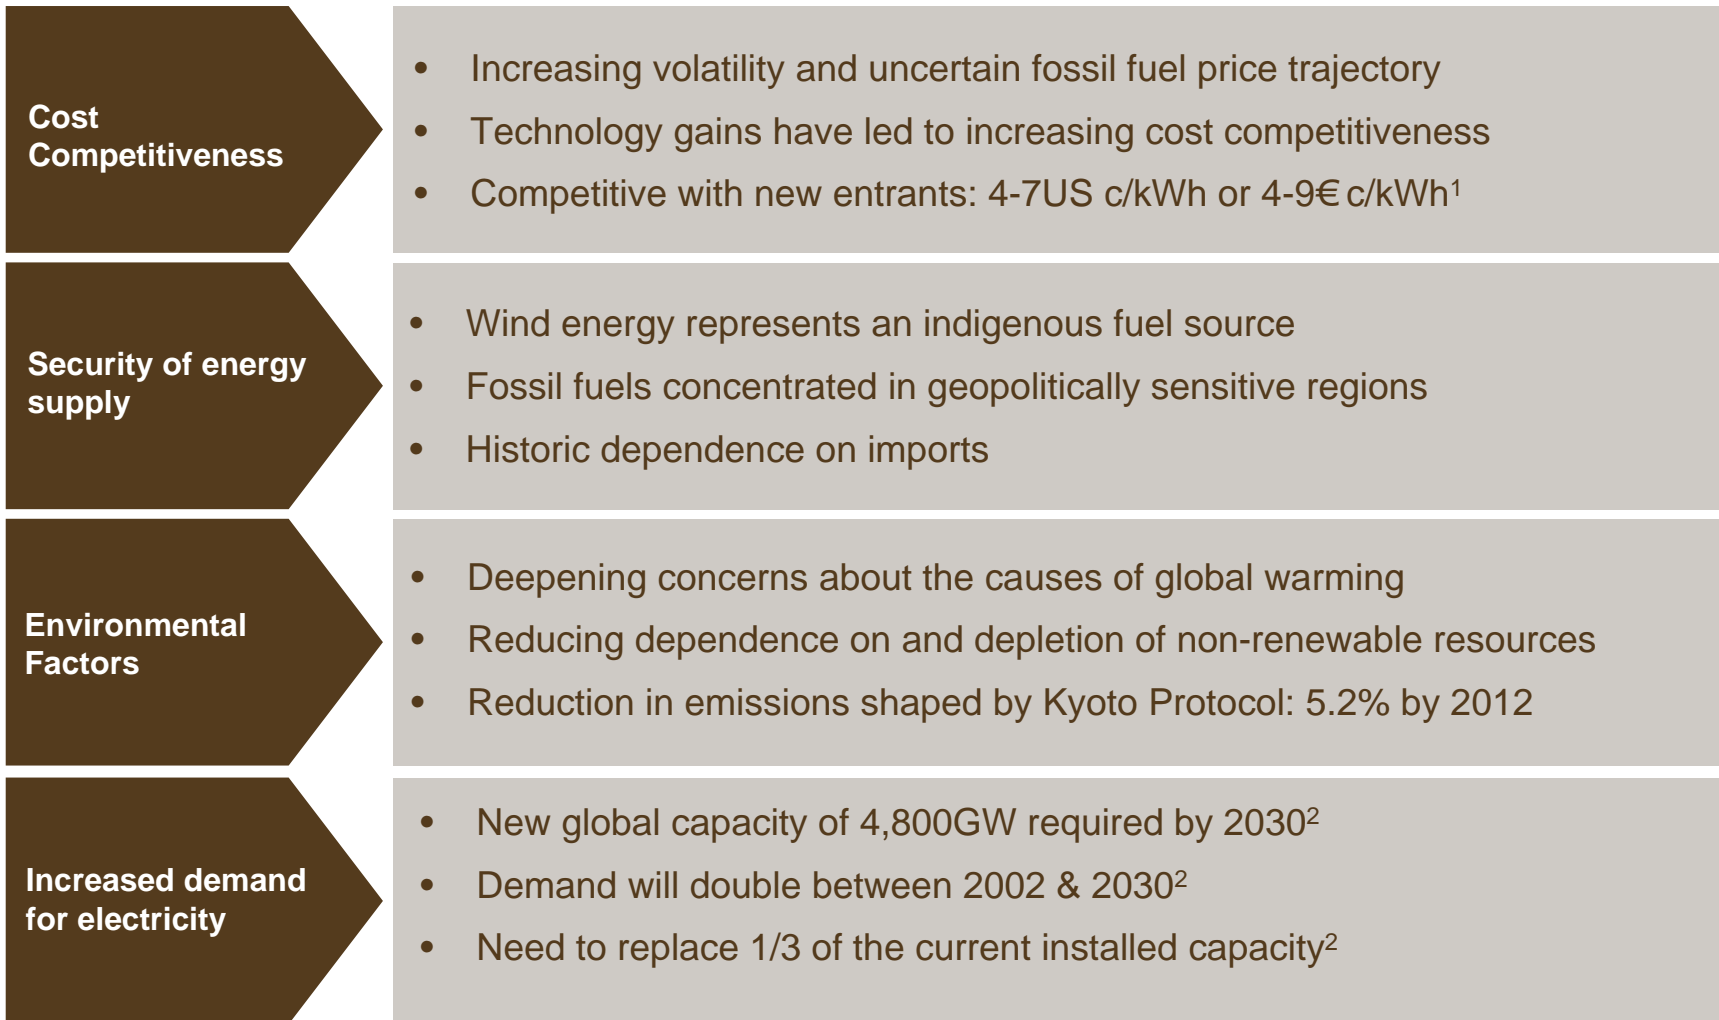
Cost Competitiveness

- Increasing volatility and uncertain fossil fuel price trajectory
- Technology gains have led to increasing cost competitiveness
- Competitive with new entrants: 4-7US c/kWh or 4-9€ c/kWh$^1$

Security of energy supply

- Wind energy represents an indigenous fuel source
- Fossil fuels concentrated in geopolitically sensitive regions
- Historic dependence on imports

Environmental Factors

- Deepening concerns about the causes of global warming
- Reducing dependence on and depletion of non-renewable resources
- Reduction in emissions shaped by Kyoto Protocol: 5.2% by 2012

Increased demand for electricity

- New global capacity of 4,800GW required by 2030$^2$
- Demand will double between 2002 & 2030$^2$
- Need to replace 1/3 of the current installed capacity$^2$